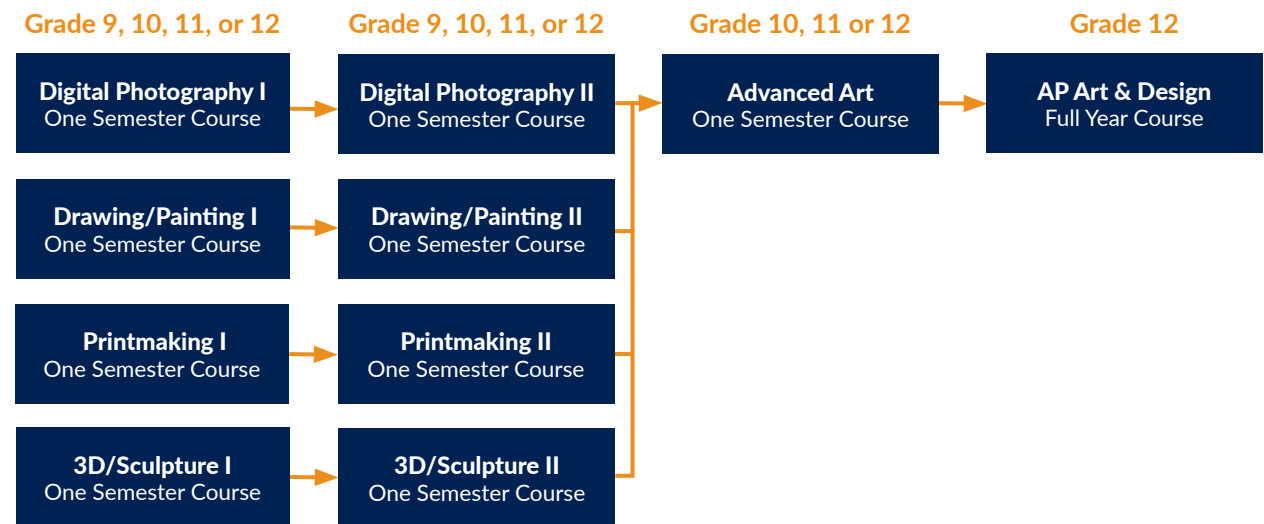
Grade 9, 10, 11, or 12

Digital Photography I
One Semester Course

Drawing/Painting I
One Semester Course

Printmaking I
One Semester Course

3D/Sculpture I
One Semester Course

Grade 9, 10, 11, or 12

Digital Photography II
One Semester Course

Drawing/Painting II
One Semester Course

Printmaking II
One Semester Course

3D/Sculpture II
One Semester Course

Grade 10, 11 or 12

Advanced Art
One Semester Course

Grade 12

AP Art & Design
Full Year Course